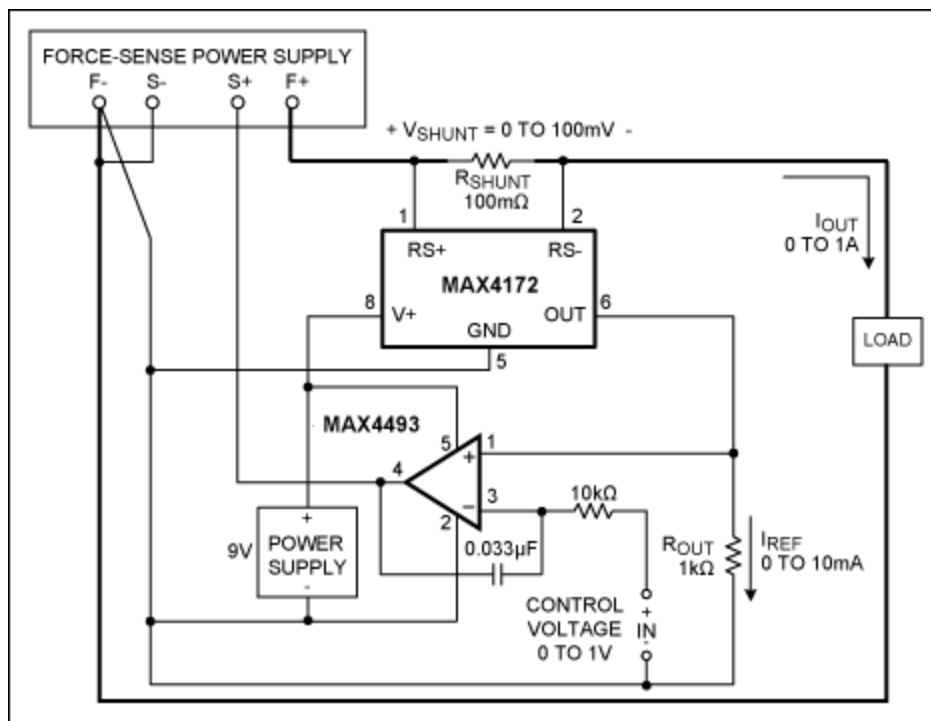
FORCE-SENSE POWER SUPPLY
F- S- S+ F+

+ $V_{SHUNT}$ = 0 TO 100mV -

$R_{SHUNT}$
100mΩ

1 2
RS+ RS-
MAX4172
8 V+ OUT 6
GND
5

$I_{OUT}$
0 TO 1A

LOAD

MAX4493
5 1
+
4
3
−
2

10kΩ

+
9V POWER SUPPLY
-

0.033µF

$R_{OUT}$
1kΩ

$I_{REF}$
0 TO 10mA

CONTROL VOLTAGE 0 TO 1V

+
IN
-